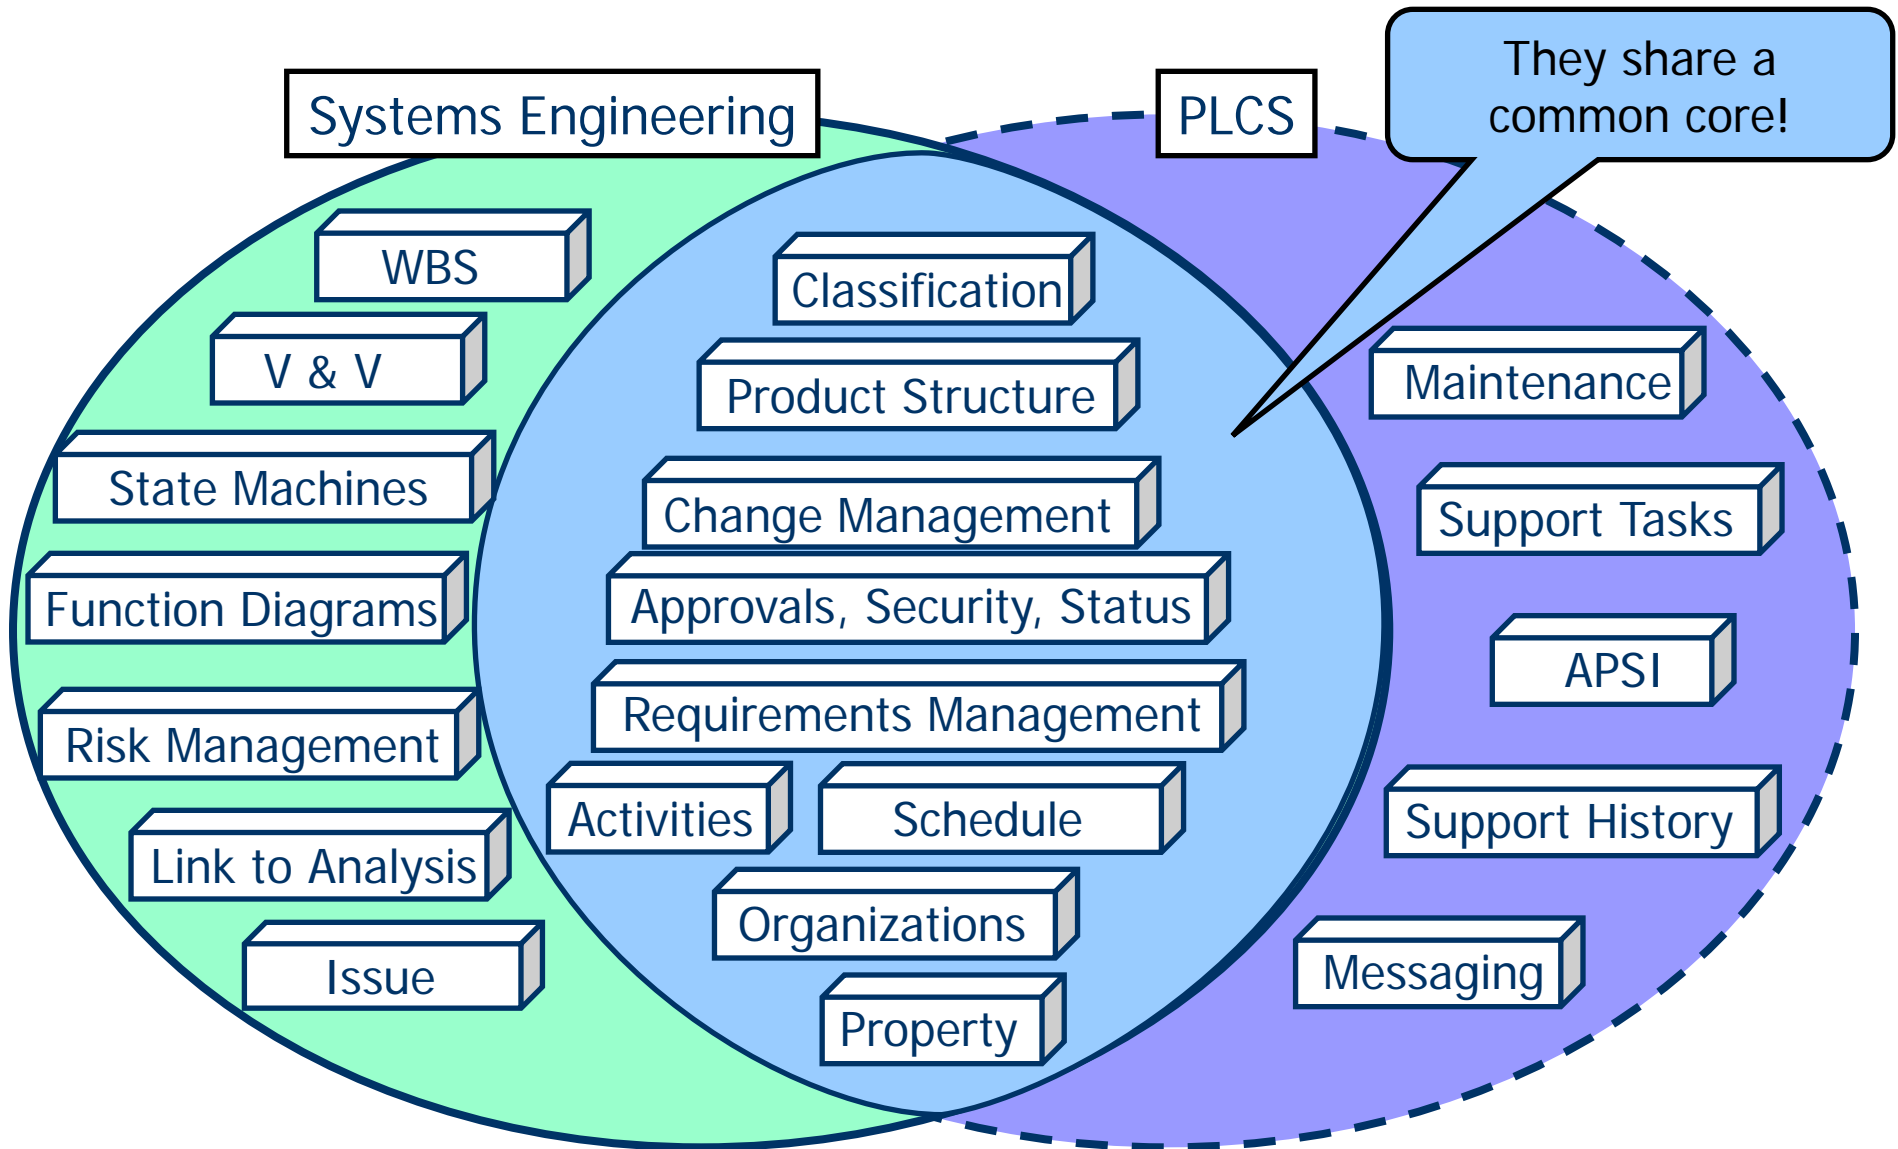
Systems Engineering

PLCS

They share a common core!

WBS

V & V

State Machines

Function Diagrams

Risk Management

Link to Analysis

Issue

Classification

Product Structure

Change Management

Approvals, Security, Status

Requirements Management

Activities

Schedule

Organizations

Property

Maintenance

Support Tasks

APSI

Support History

Messaging